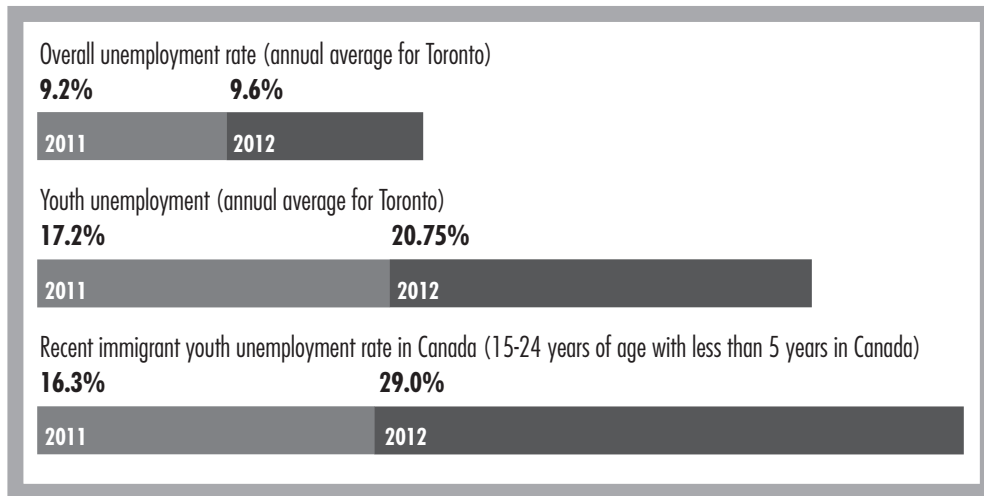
Overall unemployment rate (annual average for Toronto)
9.2% 9.6%
2011 2012

Youth unemployment (annual average for Toronto)
17.2% 20.75%
2011 2012

Recent immigrant youth unemployment rate in Canada (15-24 years of age with less than 5 years in Canada)
16.3% 29.0%
2011 2012